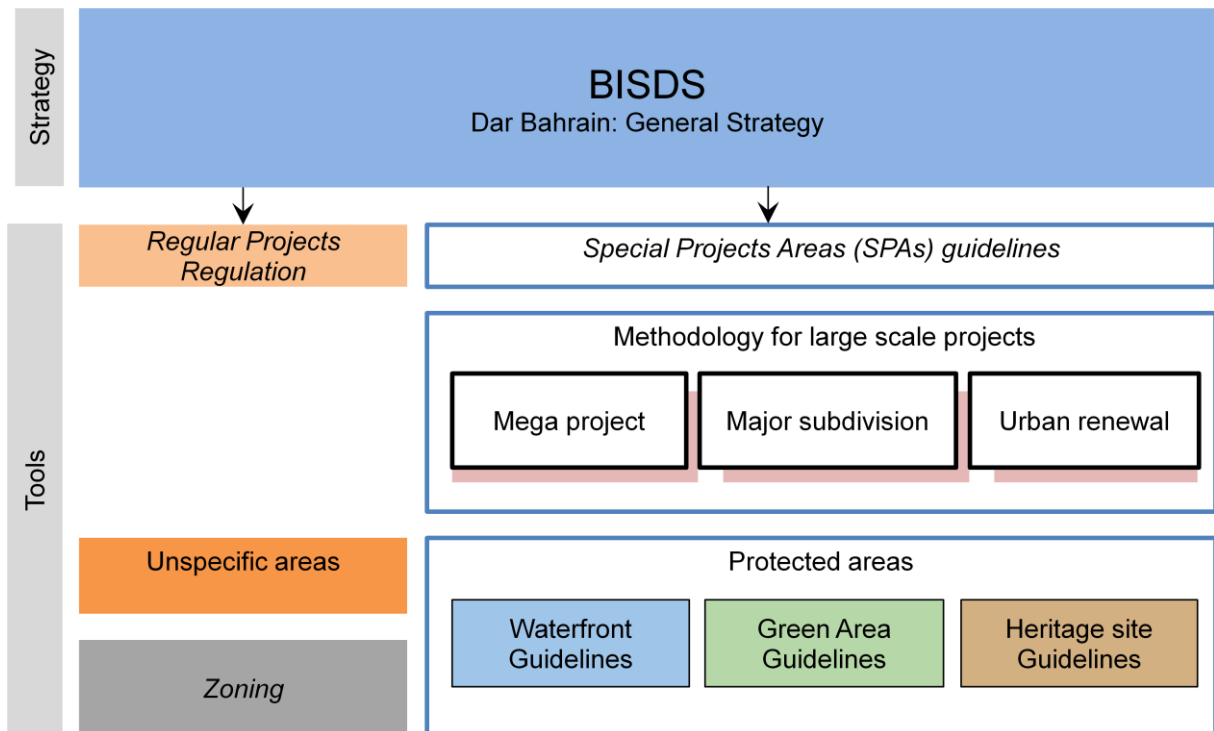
Strategy

BISDS
Dar Bahrain: General Strategy

Tools

*Regular Projects Regulation*

*Special Projects Areas (SPAs) guidelines*

Methodology for large scale projects

Mega project

Major subdivision

Urban renewal

Unspecific areas

Protected areas

Waterfront Guidelines

Green Area Guidelines

Heritage site Guidelines

*Zoning*